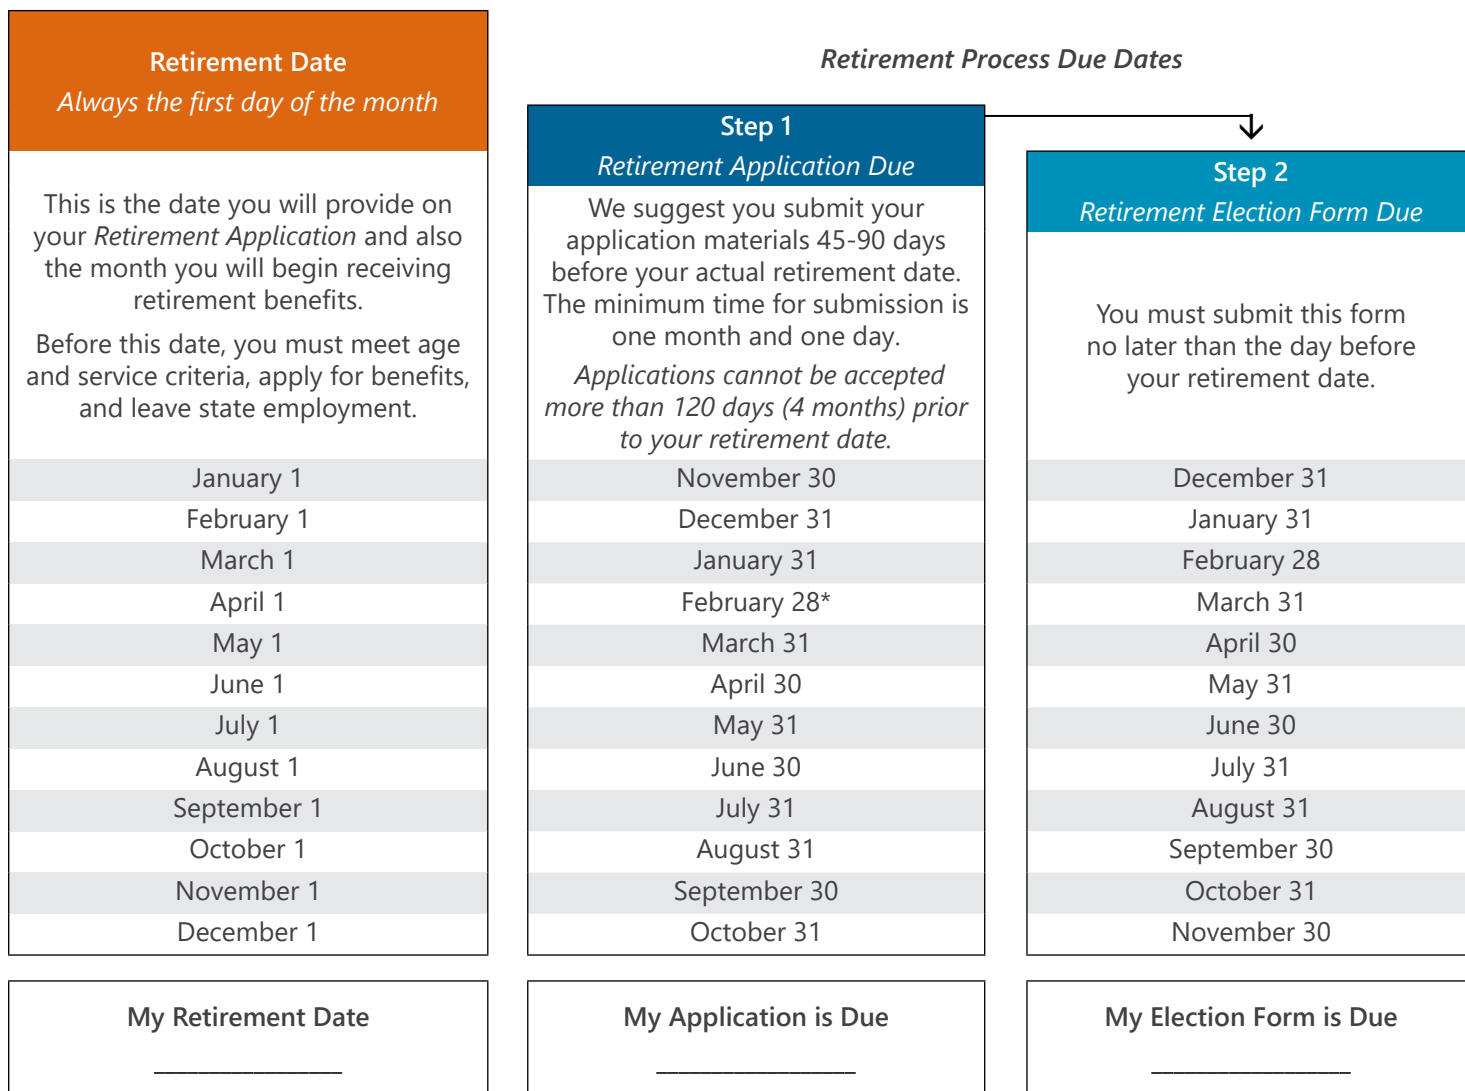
Retirement Date
Always the first day of the month

This is the date you will provide on your Retirement Application and also the month you will begin receiving retirement benefits.

Before this date, you must meet age and service criteria, apply for benefits, and leave state employment.

| January 1 |
|---|
| February 1 |
| March 1 |
| April 1 |
| May 1 |
| June 1 |
| July 1 |
| August 1 |
| September 1 |
| October 1 |
| November 1 |
| December 1 |

Retirement Process Due Dates

Step 1
Retirement Application Due

We suggest you submit your application materials 45-90 days before your actual retirement date. The minimum time for submission is one month and one day.

Applications cannot be accepted more than 120 days (4 months) prior to your retirement date.

| November 30 |
|---|
| December 31 |
| January 31 |
| February 28* |
| March 31 |
| April 30 |
| May 31 |
| June 30 |
| July 31 |
| August 31 |
| September 30 |
| October 31 |

Step 2
Retirement Election Form Due

You must submit this form no later than the day before your retirement date.

| December 31 |
|---|
| January 31 |
| February 28 |
| March 31 |
| April 30 |
| May 31 |
| June 30 |
| July 31 |
| August 31 |
| September 30 |
| October 31 |
| November 30 |

My Retirement Date
______________

My Application is Due
______________

My Election Form is Due
______________